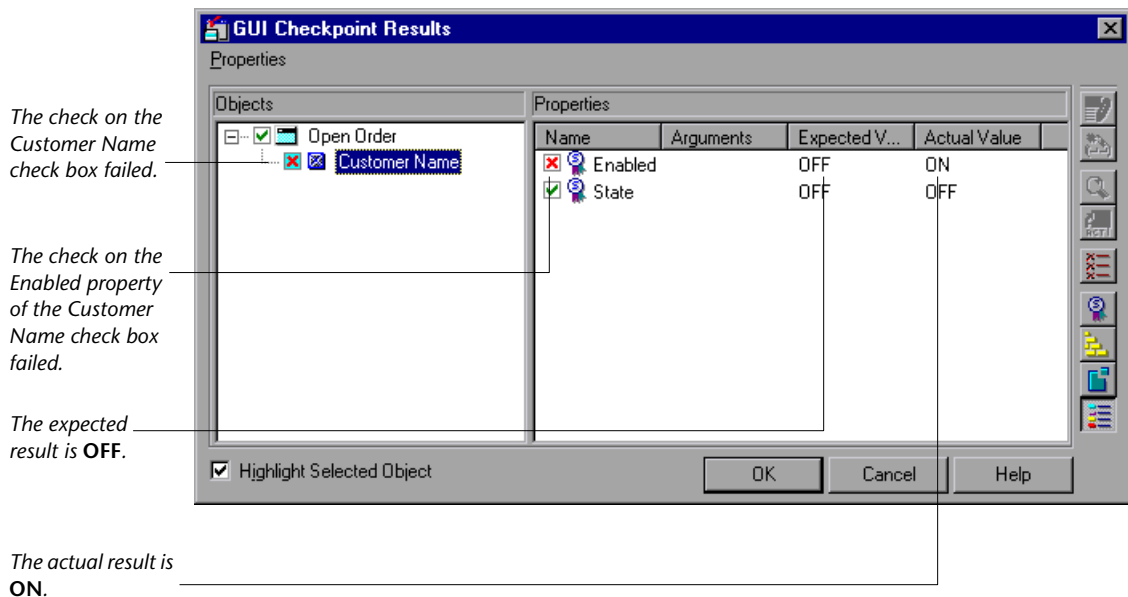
The check on the Customer Name check box failed.

The check on the Enabled property of the Customer Name check box failed.

The expected result is **OFF**.

The actual result is **ON**.

GUI Checkpoint Results

Properties

Objects

Open Order

Customer Name

Properties

| Name | Arguments | Expected V... | Actual Value |
|---|---|---|---|
| Enabled | | OFF | ON |
| State | | OFF | OFF |

Highlight Selected Object

OK

Cancel

Help